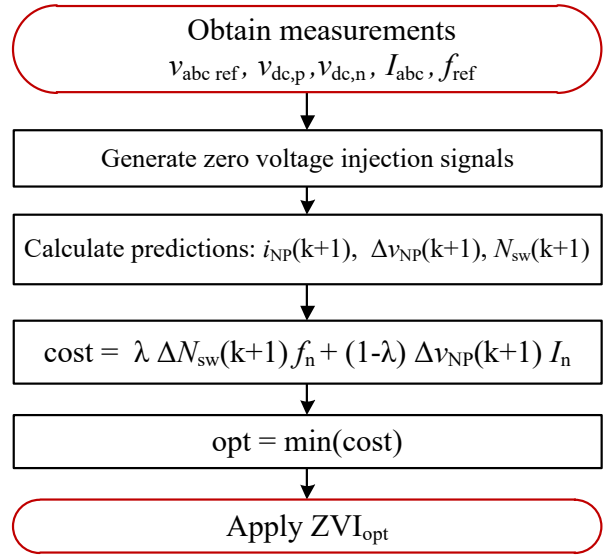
Obtain measurements
$v_{\text{abc ref}}$, $v_{\text{dc,p}}$, $v_{\text{dc,n}}$, $I_{\text{abc}}$, $f_{\text{ref}}$

Generate zero voltage injection signals

Calculate predictions: $i_{\text{NP}}(k+1)$, $\Delta v_{\text{NP}}(k+1)$, $N_{\text{sw}}(k+1)$

cost = $\lambda \, \Delta N_{\text{sw}}(k+1) \, f_{\text{n}} + (1-\lambda) \, \Delta v_{\text{NP}}(k+1) \, I_{\text{n}}$

opt = min(cost)

Apply $\text{ZVI}_{\text{opt}}$